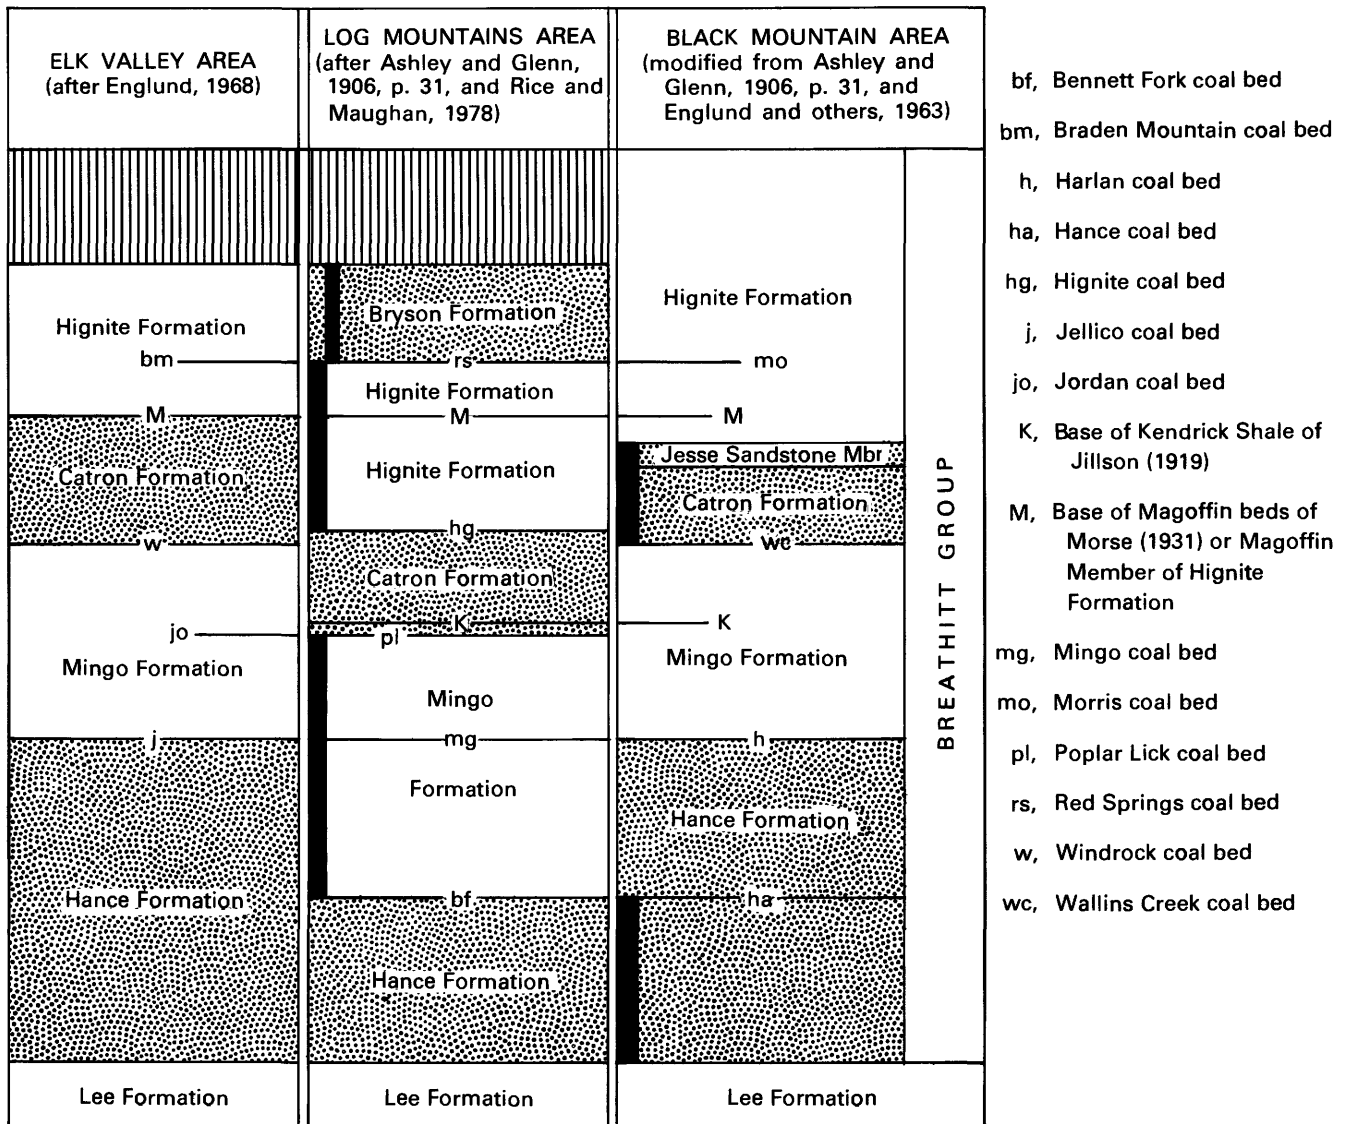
ELK VALLEY AREA (after Englund, 1968)

Hignite Formation
bm
M
Catron Formation
w
jo
Mingo Formation
j
Hance Formation

Lee Formation

LOG MOUNTAINS AREA (after Ashley and Glenn, 1906, p. 31, and Rice and Maughan, 1978)

Bryson Formation
rs
Hignite Formation
M
Hignite Formation
hg
Catron Formation
K
pl
Mingo
mg
Formation
bf
Hance Formation

Lee Formation

BLACK MOUNTAIN AREA (modified from Ashley and Glenn, 1906, p. 31, and Englund and others, 1963)

Hignite Formation
mo
M
Jesse Sandstone Mbr
Catron Formation
wc
K
Mingo Formation
h
Hance Formation
ha

Lee Formation

BREATHITT GROUP

bf, Bennett Fork coal bed
bm, Braden Mountain coal bed
h, Harlan coal bed
ha, Hance coal bed
hg, Hignite coal bed
j, Jellico coal bed
jo, Jordan coal bed
K, Base of Kendrick Shale of Jillson (1919)
M, Base of Magoffin beds of Morse (1931) or Magoffin Member of Hignite Formation
mg, Mingo coal bed
mo, Morris coal bed
pl, Poplar Lick coal bed
rs, Red Springs coal bed
w, Windrock coal bed
wc, Wallins Creek coal bed